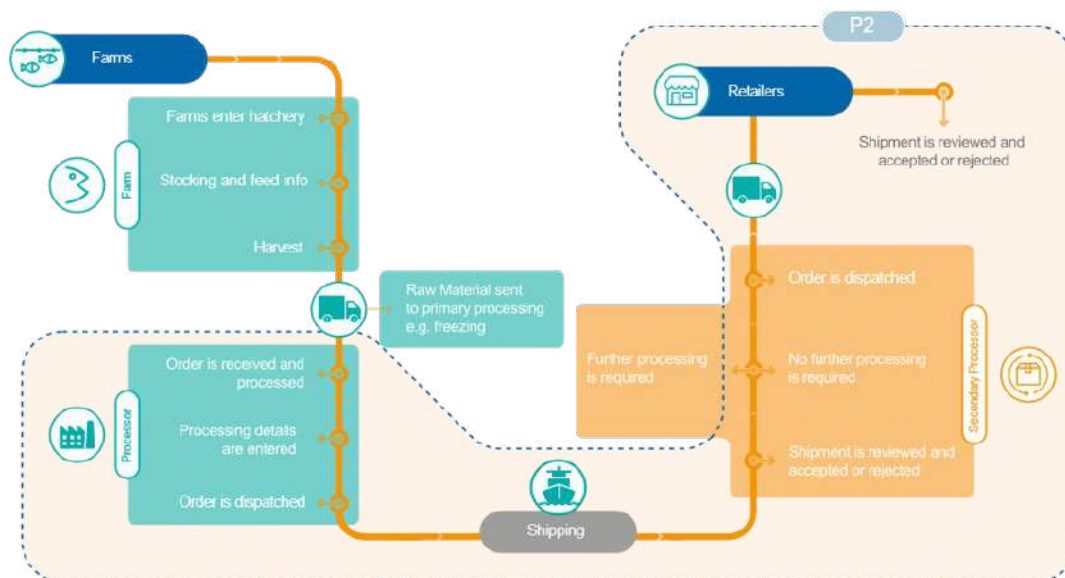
Farms

Farm

Farms enter hatchery

Stocking and feed info

Harvest

Raw Material sent to primary processing e.g. freezing

Processor

Order is received and processed

Processing details are entered

Order is dispatched

Shipping

P2

Retailers

Shipment is reviewed and accepted or rejected

Order is dispatched

Further processing is required

No further processing is required

Shipment is reviewed and accepted or rejected

Secondary Processor